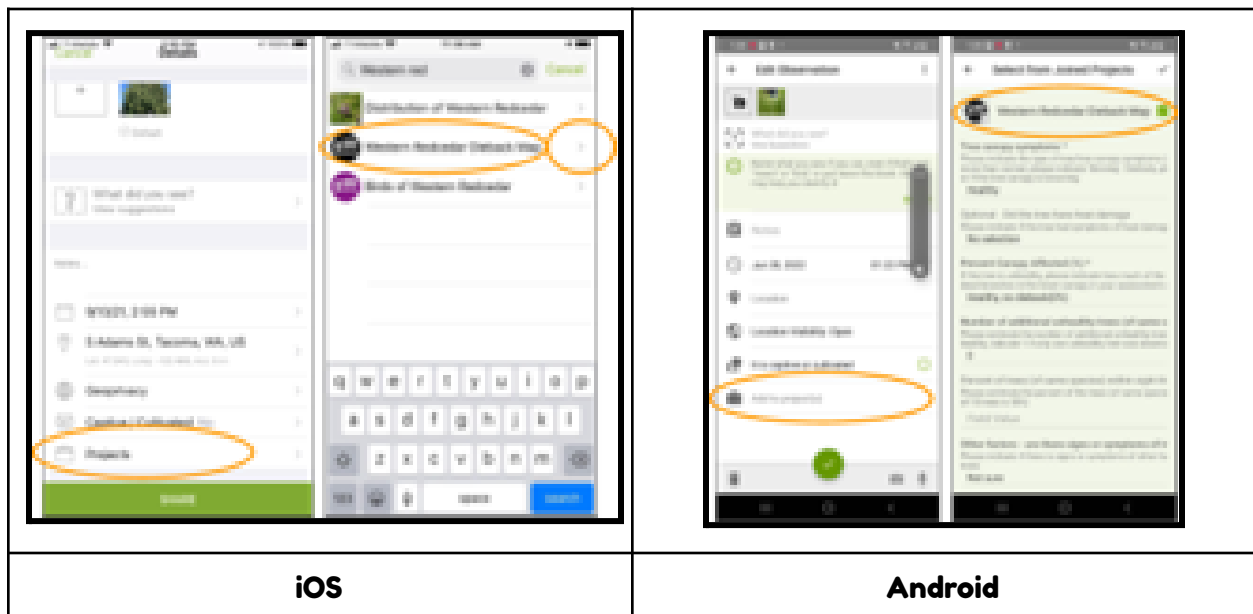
| Cancel Details | Western red Cancel |
|---|---|
| What did you see? View suggestions | Distribution of Western Redcedar |
| Notes... | Western Redcedar Dieback Map |
| 9/10/21, 2:09 PM | Birds of Western Redcedar |
| S Adams St, Tacoma, WA, US | q w e r t y u i o p |
| Geoprivacy | a s d f g h j k l |
| Captive / Cultivated | z x c v b n m |
| Projects | 123 space search |
| SHARE | |

| Edit Observation | Select from Joined Projects |
|---|---|
| What did you see? | Western Redcedar Dieback Map |
| Notes | Tree canopy symptoms? |
| Jan 26, 2021 | Healthy |
| Location | Optional - Did the tree have fresh damage |
| Location Visibility: Open | No selection |
| Are captive or cultivated | Percent Canopy Affected (%)? |
| Add to project(s) | Healthy, no dieback(0%) |
| | Number of additional unhealthy trees |
| | Other factors - are there signs or symptoms of a |
| | Not sure |

| iOS | Android |
|---|---|